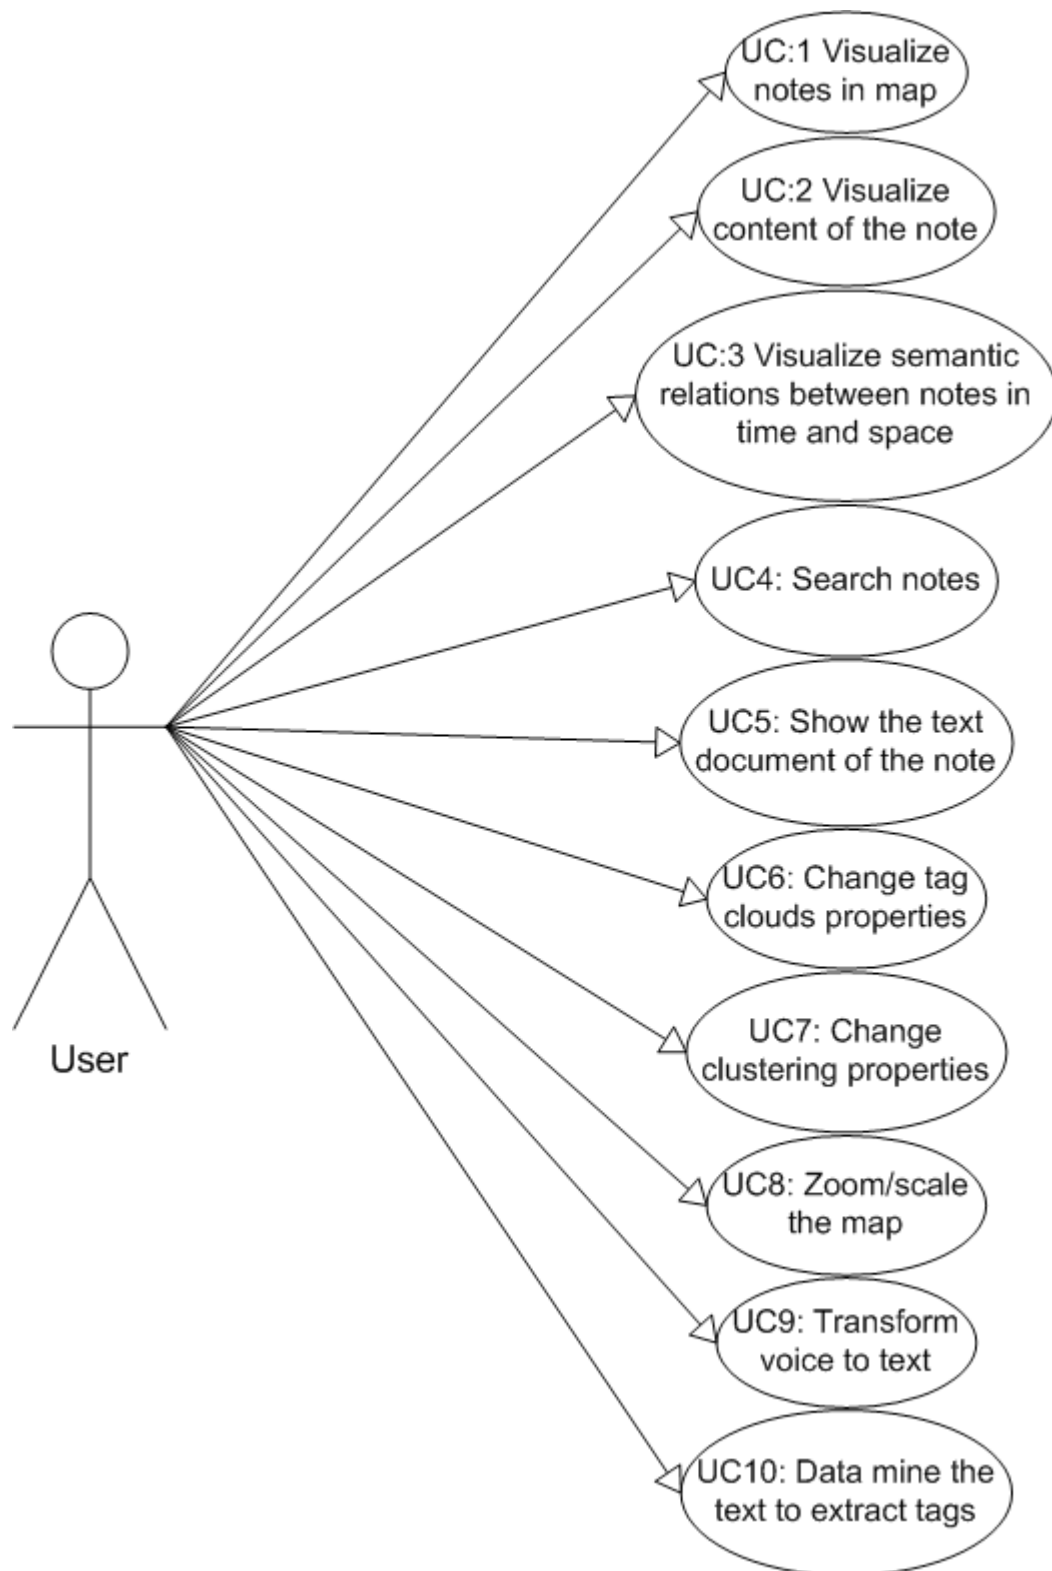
UC:1 Visualize notes in map

UC:2 Visualize content of the note

UC:3 Visualize semantic relations between notes in time and space

UC4: Search notes

UC5: Show the text document of the note

UC6: Change tag clouds properties

UC7: Change clustering properties

UC8: Zoom/scale the map

UC9: Transform voice to text

UC10: Data mine the text to extract tags

User